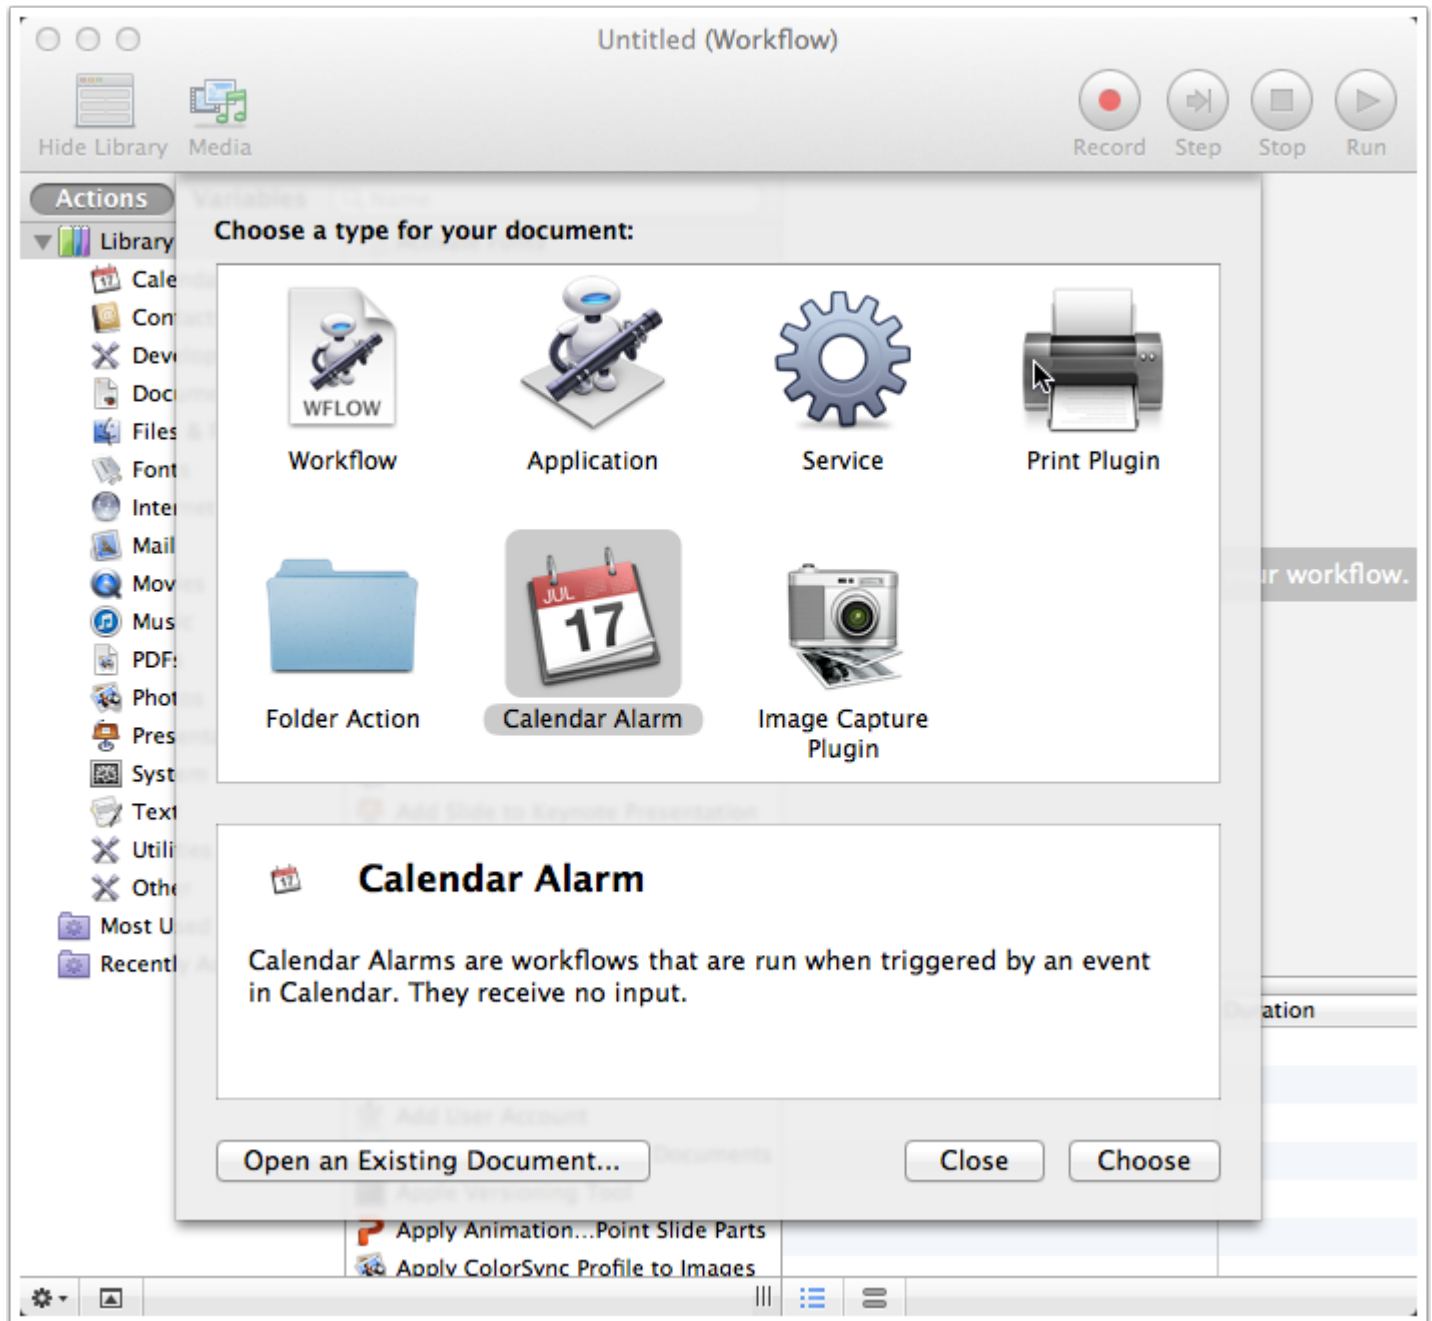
Untitled (Workflow)

Hide Library Media

Record Step Stop Run

Actions

Library
Cale
Con
Dev
Doc
Files
Font
Inte
Mail
Mov
Mus
PDF
Phot
Pres
Syst
Text
Utili
Othe
Most U
Recent

Choose a type for your document:

WFLOW
Workflow

Application

Service

Print Plugin

Folder Action

JUL 17
Calendar Alarm

Image Capture Plugin

Calendar Alarm

Calendar Alarms are workflows that are run when triggered by an event in Calendar. They receive no input.

Open an Existing Document...

Close

Choose

r workflow.

ation

Apply Animation...Point Slide Parts
Apply ColorSync Profile to Images